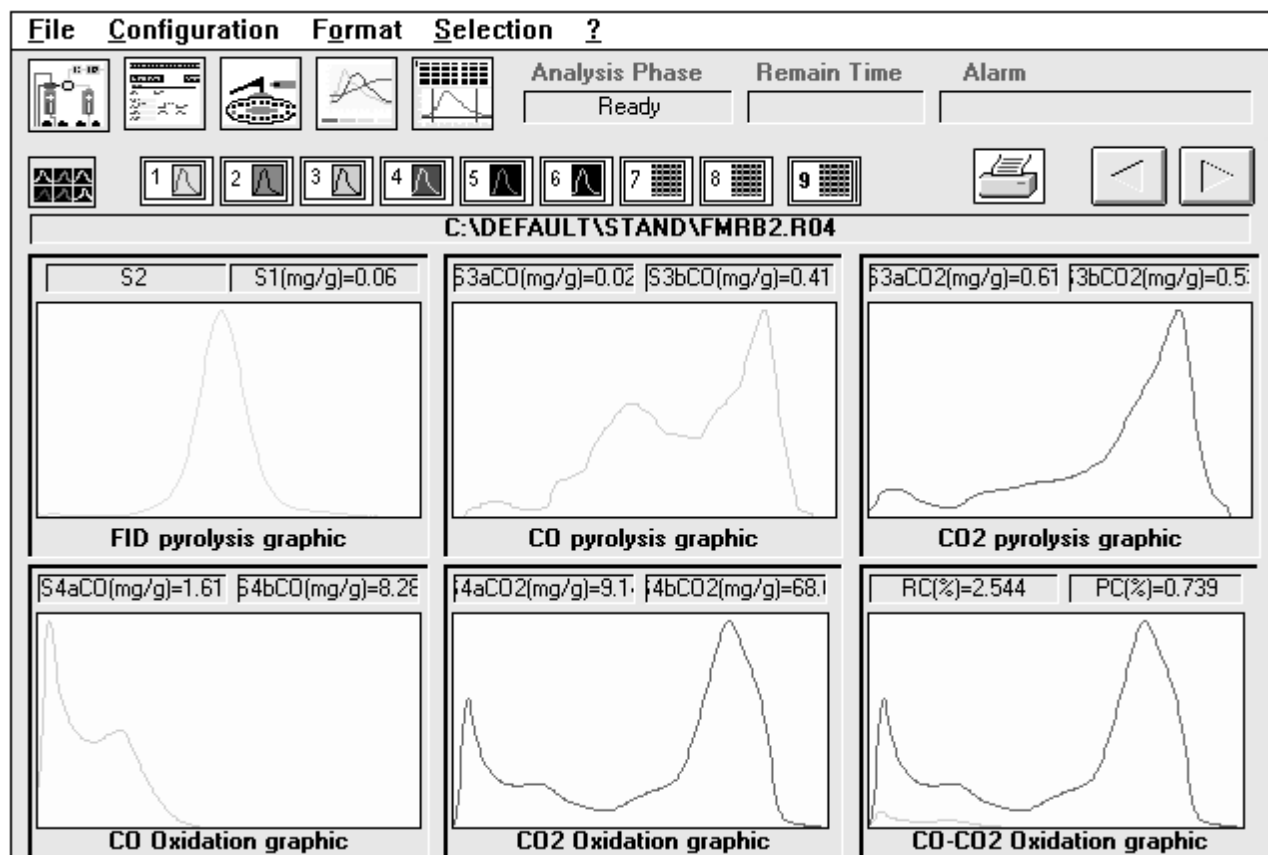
File Configuration Format Selection ?

Analysis Phase
Ready
Remain Time
Alarm

1 2 3 4 5 6 7 8 9

C:\DEFAULT\STAND\FMRB2.R04

S2
S1(mg/g)=0.06
FID pyrolysis graphic

S3aCO(mg/g)=0.02
S3bCO(mg/g)=0.41
CO pyrolysis graphic

S3aCO2(mg/g)=0.61
S3bCO2(mg/g)=0.5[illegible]
CO2 pyrolysis graphic

S4aCO(mg/g)=1.61
S4bCO(mg/g)=8.28
CO Oxidation graphic

S4aCO2(mg/g)=9.1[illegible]
S4bCO2(mg/g)=68.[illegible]
CO2 Oxidation graphic

RC(%)=2.544
PC(%)=0.739
CO-CO2 Oxidation graphic